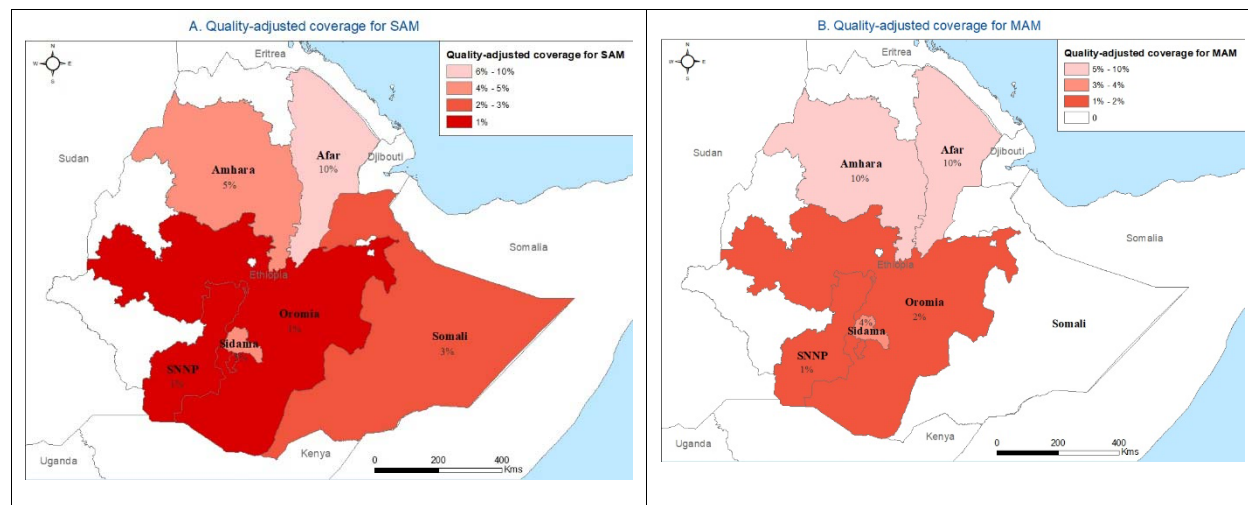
A. Quality-adjusted coverage for SAM

N
W E
S

Eritrea

Quality-adjusted coverage for SAM
6% - 10%
4% - 5%
2% - 3%
1%

Sudan

Afar
10%

Djibouti

Amhara
5%

Somalia

Ethiopia

Oromia
1%

Sidama
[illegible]

SNNP
1%

Somali
3%

Uganda

Kenya

0 200 400
Kms

B. Quality-adjusted coverage for MAM

N
W E
S

Eritrea

Quality-adjusted coverage for MAM
5% - 10%
3% - 4%
1% - 2%
0

Sudan

Afar
10%

Djibouti

Amhara
10%

Somalia

Ethiopia

Oromia
2%

4%
Sidama

Somali

SNNP
1%

Uganda

Kenya

0 200 400
Kms